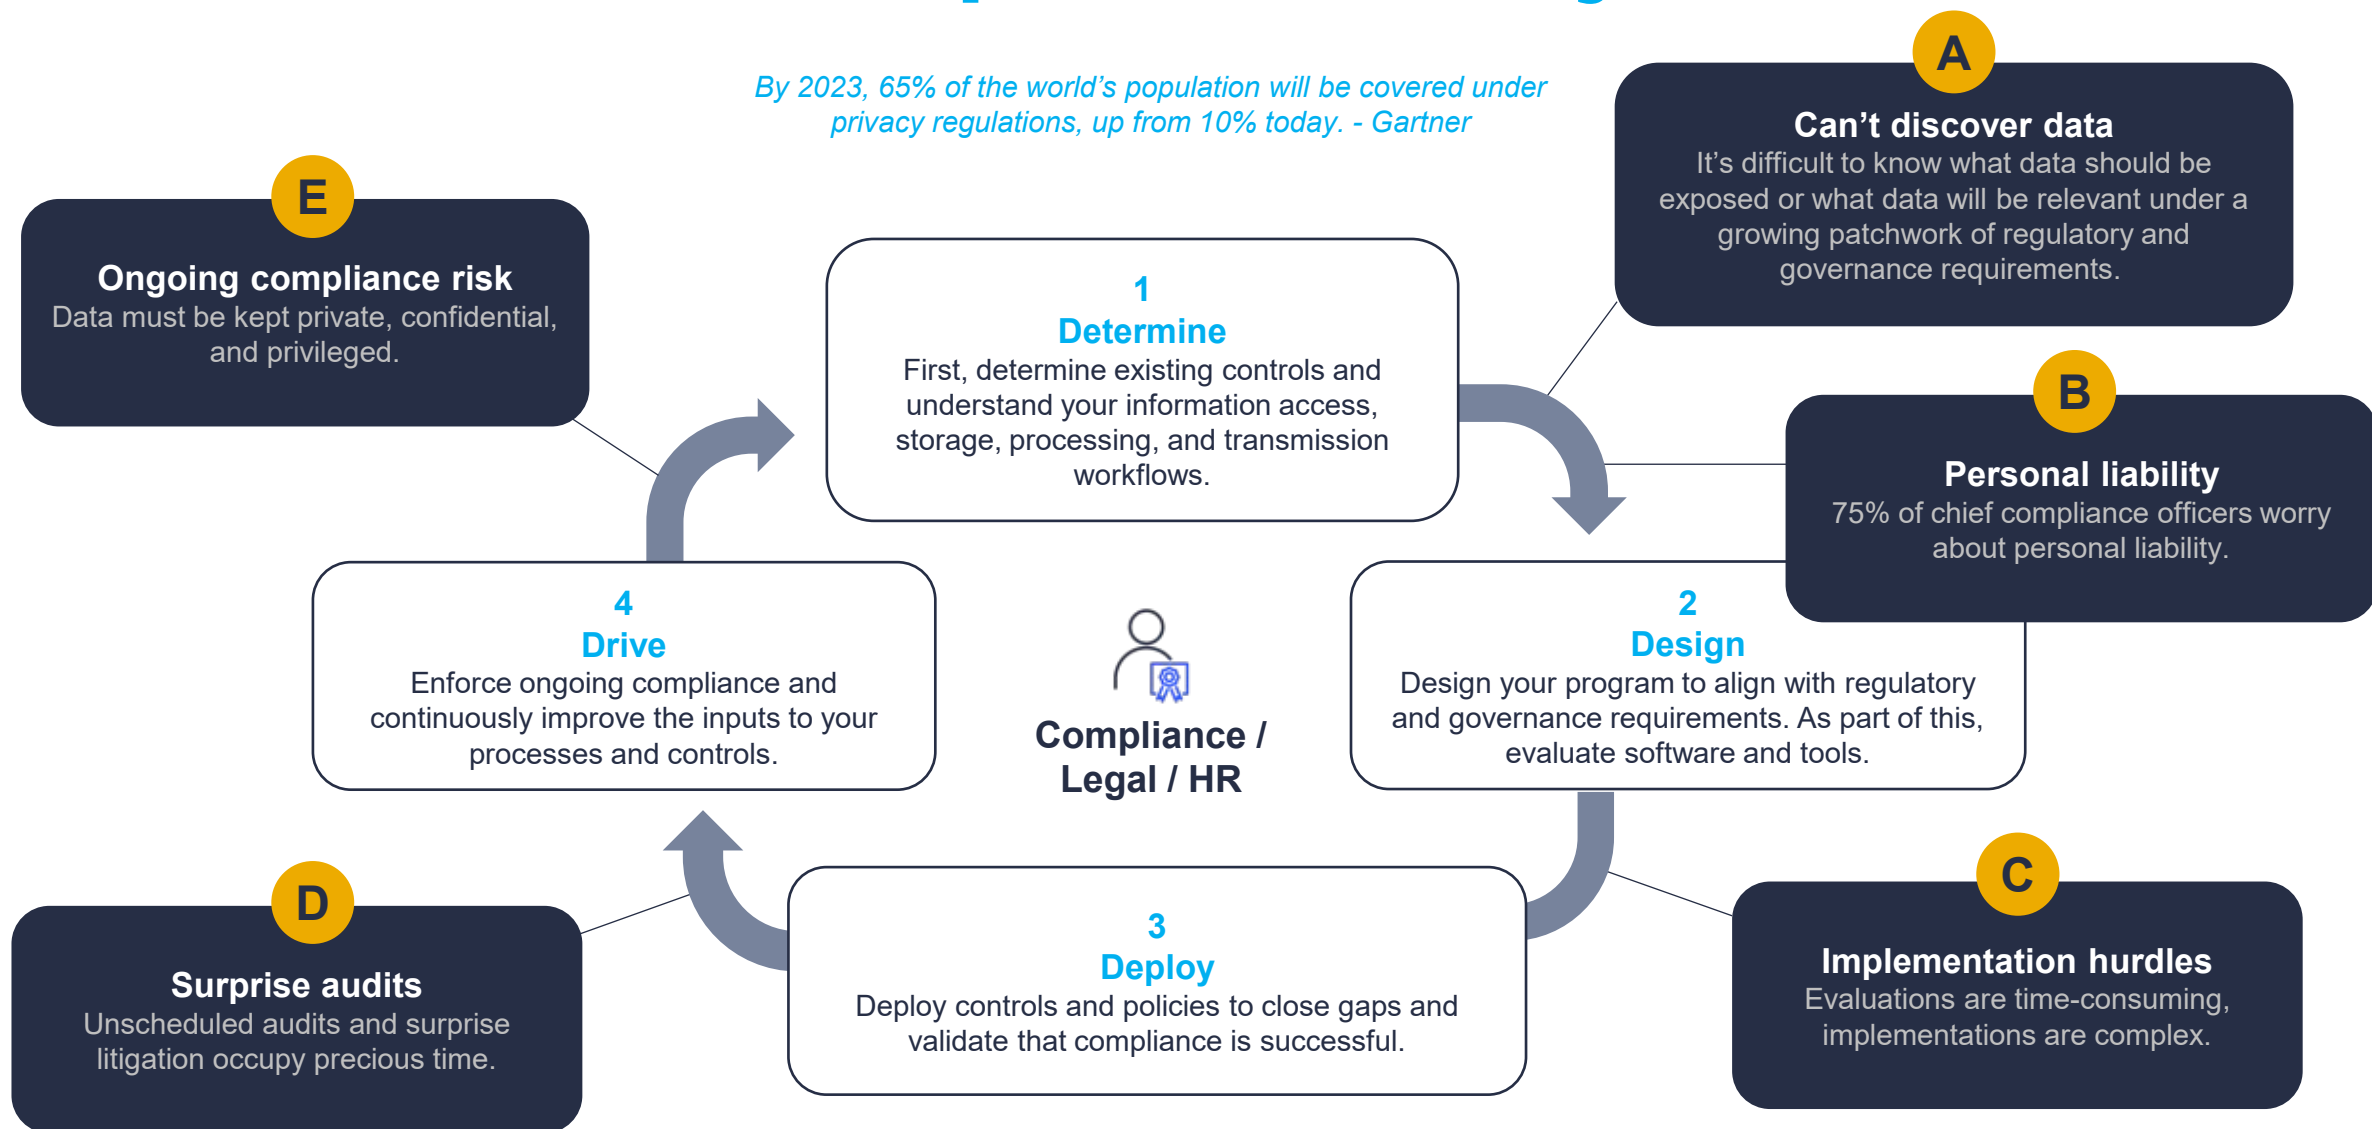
By 2023, 65% of the world's population will be covered under privacy regulations, up from 10% today. - Gartner

A
Can't discover data
It's difficult to know what data should be exposed or what data will be relevant under a growing patchwork of regulatory and governance requirements.

E
Ongoing compliance risk
Data must be kept private, confidential, and privileged.

1
Determine
First, determine existing controls and understand your information access, storage, processing, and transmission workflows.

B
Personal liability
75% of chief compliance officers worry about personal liability.

4
Drive
Enforce ongoing compliance and continuously improve the inputs to your processes and controls.

Compliance / Legal / HR

2
Design
Design your program to align with regulatory and governance requirements. As part of this, evaluate software and tools.

D
Surprise audits
Unscheduled audits and surprise litigation occupy precious time.

3
Deploy
Deploy controls and policies to close gaps and validate that compliance is successful.

C
Implementation hurdles
Evaluations are time-consuming, implementations are complex.